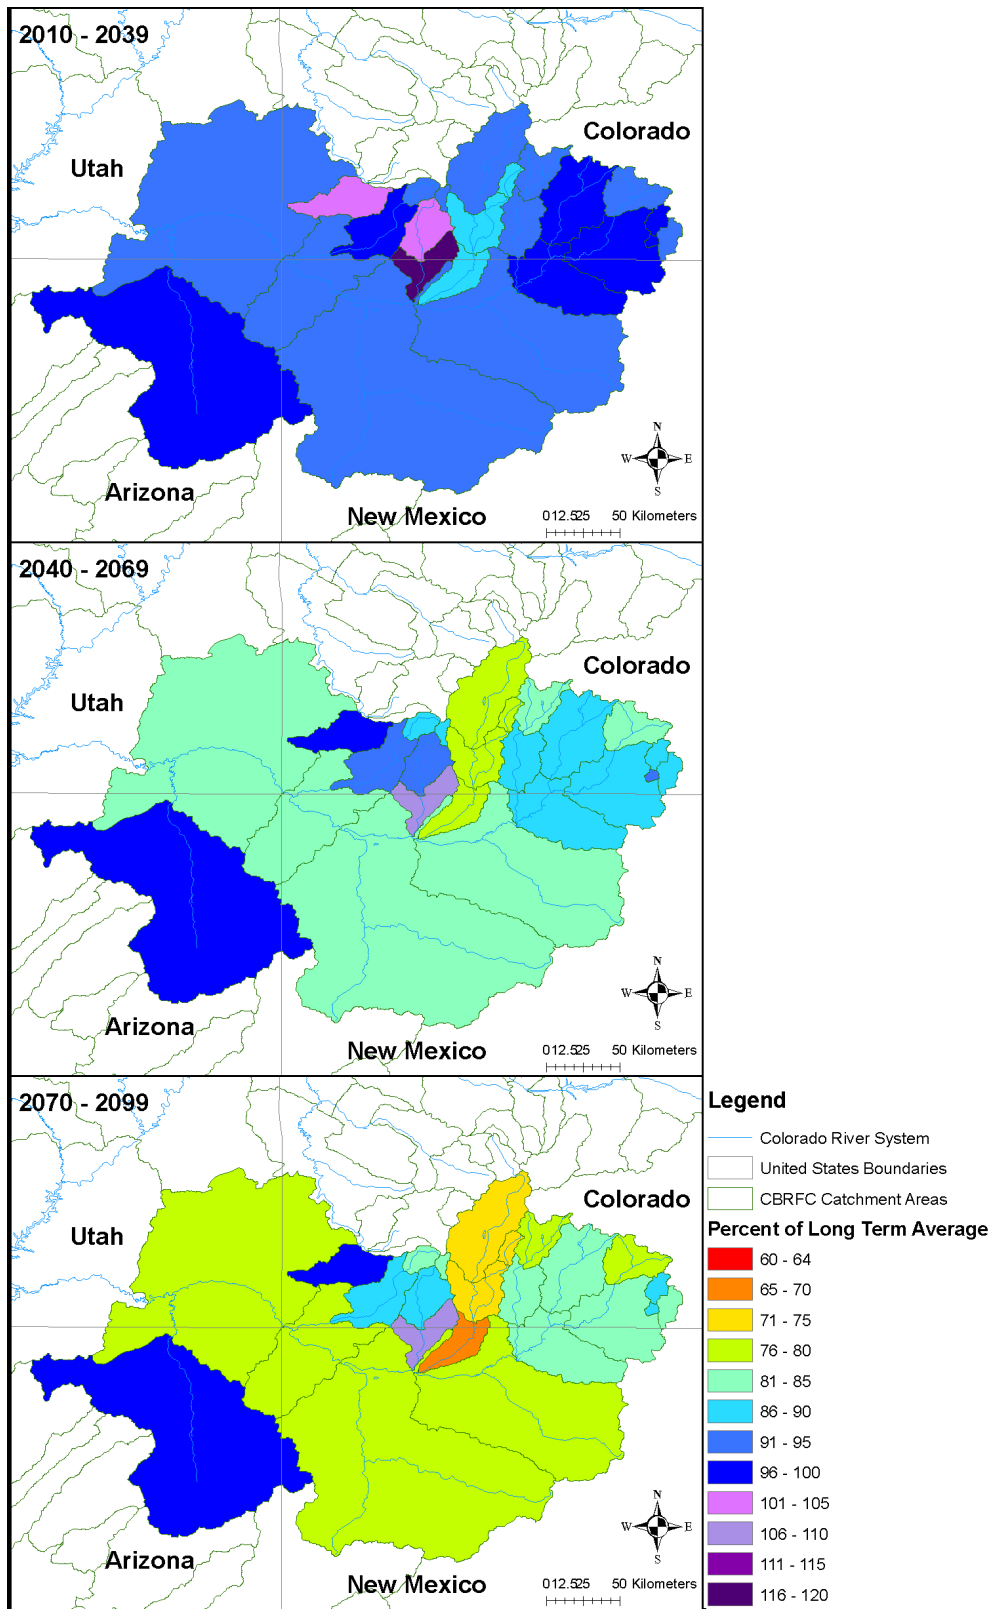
2010 - 2039

Colorado

Utah

Arizona

New Mexico

N
W E
S

0 12.5 25 50 Kilometers

2040 - 2069

Colorado

Utah

Arizona

New Mexico

N
W E
S

0 12.5 25 50 Kilometers

2070 - 2099

Colorado

Utah

Arizona

New Mexico

N
W E
S

0 12.5 25 50 Kilometers

Legend

Colorado River System

United States Boundaries

CBRFC Catchment Areas

Percent of Long Term Average

60 - 64

65 - 70

71 - 75

76 - 80

81 - 85

86 - 90

91 - 95

96 - 100

101 - 105

106 - 110

111 - 115

116 - 120